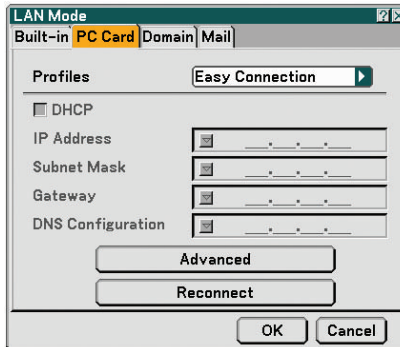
LAN Mode

Built-in | PC Card | Domain | Mail

Profiles | Easy Connection

DHCP

IP Address ___.___.___.___

Subnet Mask ___.___.___.___

Gateway ___.___.___.___

DNS Configuration ___.___.___.___

Advanced

Reconnect

OK | Cancel